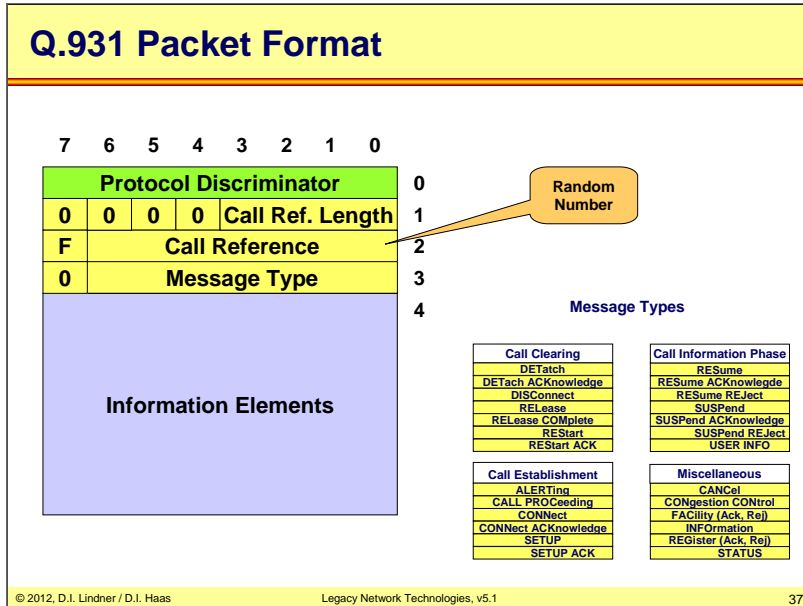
Q.931 Packet Format

7 6 5 4 3 2 1 0

| Protocol Discriminator | | | | | 0 |
|---|---|---|---|---|---|
| 0 | 0 | 0 | 0 | Call Ref. Length | 1 |
| F | Call Reference | | | | 2 |
| 0 | Message Type | | | | 3 |
| Information Elements | | | | | 4 |

Random Number

Message Types

| Call Clearing |
|---|
| DETatch |
| DETach ACKnowledge |
| DISConnect |
| RELease |
| RELease COMplete |
| REStart |
| REStart ACK |

| Call Information Phase |
|---|
| RESume |
| RESume ACKnowlegde |
| RESume REJect |
| SUSPend |
| SUSPend ACKnowledge |
| SUSPend REJect |
| USER INFO |

| Call Establishment |
|---|
| ALERTing |
| CALL PROCeeding |
| CONNect |
| CONNect ACKnowledge |
| SETUP |
| SETUP ACK |

| Miscellaneous |
|---|
| CANCel |
| CONGestion CONTrol |
| FACility (Ack, Rej) |
| INFOrmation |
| REGister (Ack, Rej) |
| STATUS |

© 2012, D.I. Lindner / D.I. Haas Legacy Network Technologies, v5.1 37